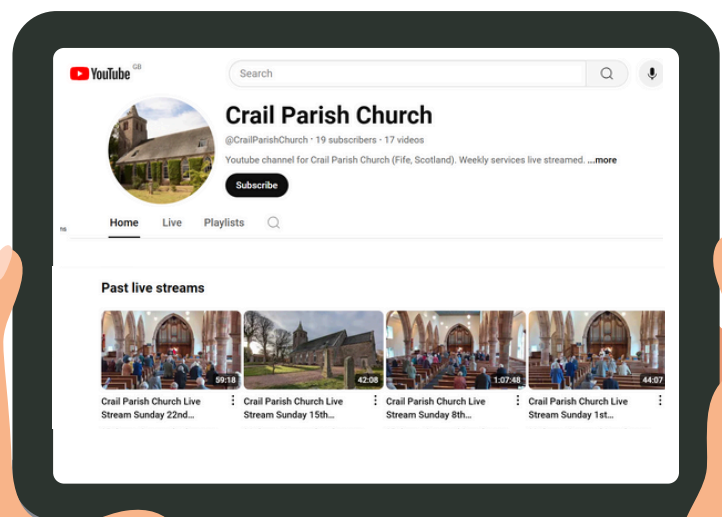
YouTube GB

Search

Crail Parish Church

@CrailParishChurch · 19 subscribers · 17 videos

Youtube channel for Crail Parish Church (Fife, Scotland). Weekly services live streamed. ...more

Subscribe

ns

Home Live Playlists

Past live streams

59:18
Crail Parish Church Live Stream Sunday 22nd...

42:08
Crail Parish Church Live Stream Sunday 15th...

1:07:48
Crail Parish Church Live Stream Sunday 8th...

44:07
Crail Parish Church Live Stream Sunday 1st...